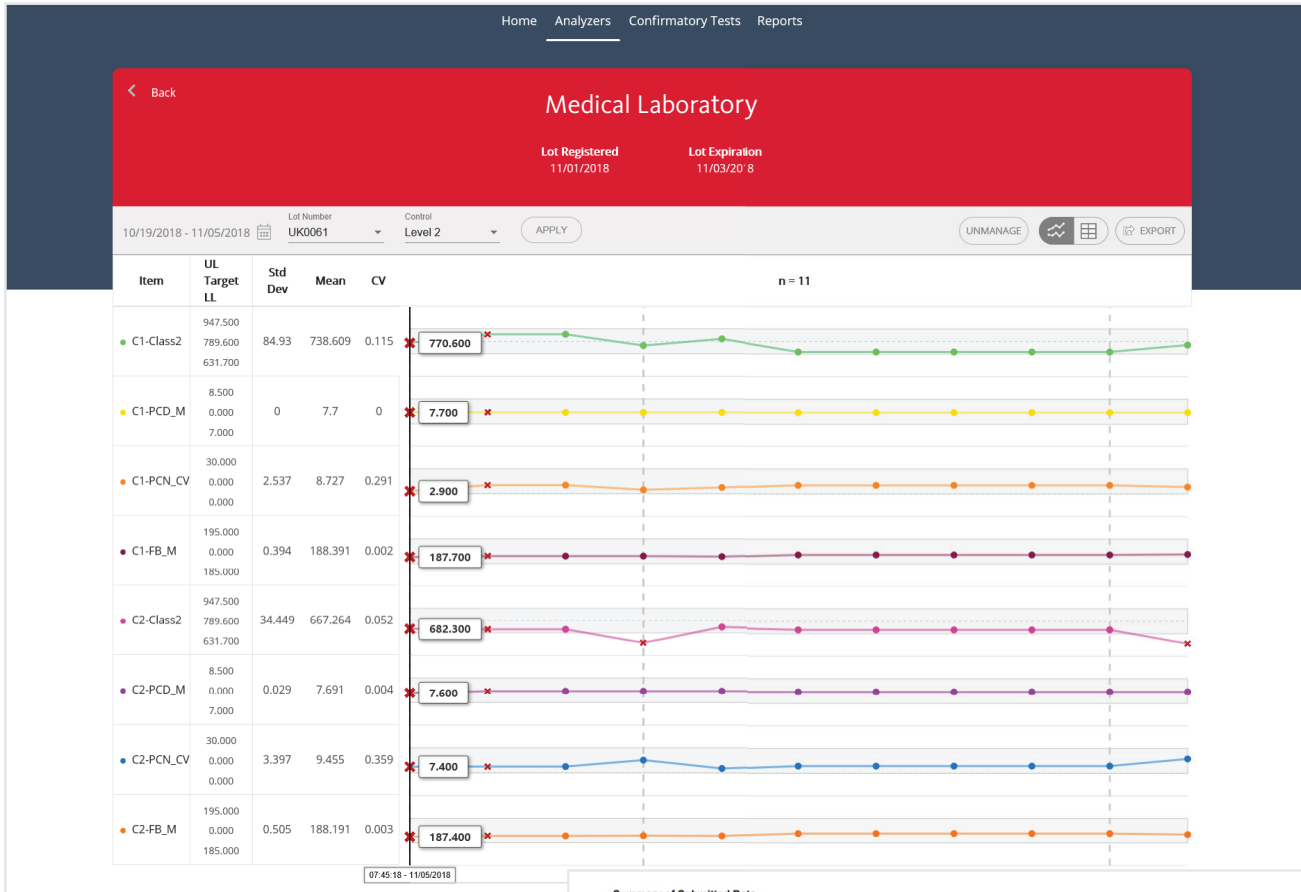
Home Analyzers Confirmatory Tests Reports

Back

Medical Laboratory

Lot Registered
11/01/2018

Lot Expiration
11/03/20`8

10/19/2018 - 11/05/2018

Lot Number
UK0061

Control
Level 2

APPLY

UNMANAGE

EXPORT

| Item | UL Target LL | Std Dev | Mean | CV | n = 11 |
|---|---|---|---|---|---|
| C1-Class2 | 947.500 789.600 631.700 | 84.93 | 738.609 | 0.115 | 770.600 |
| C1-PCD_M | 8.500 0.000 7.000 | 0 | 7.7 | 0 | 7.700 |
| C1-PCN_CV | 30.000 0.000 0.000 | 2.537 | 8.727 | 0.291 | 2.900 |
| C1-FB_M | 195.000 0.000 185.000 | 0.394 | 188.391 | 0.002 | 187.700 |
| C2-Class2 | 947.500 789.600 631.700 | 34.449 | 667.264 | 0.052 | 682.300 |
| C2-PCD_M | 8.500 0.000 7.000 | 0.029 | 7.691 | 0.004 | 7.600 |
| C2-PCN_CV | 30.000 0.000 0.000 | 3.397 | 9.455 | 0.359 | 7.400 |
| C2-FB_M | 195.000 0.000 185.000 | 0.505 | 188.191 | 0.003 | 187.400 |

07:45:18 - 11/05/2018

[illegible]